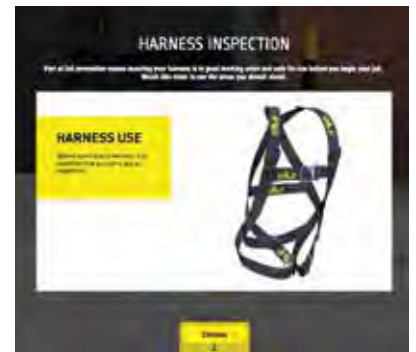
HARNESS INSPECTION

Part of fall prevention means ensuring your harness is in good working order and safe for use before you begin your job. Watch the video to see the areas you should check.

HARNESS USE

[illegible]

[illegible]